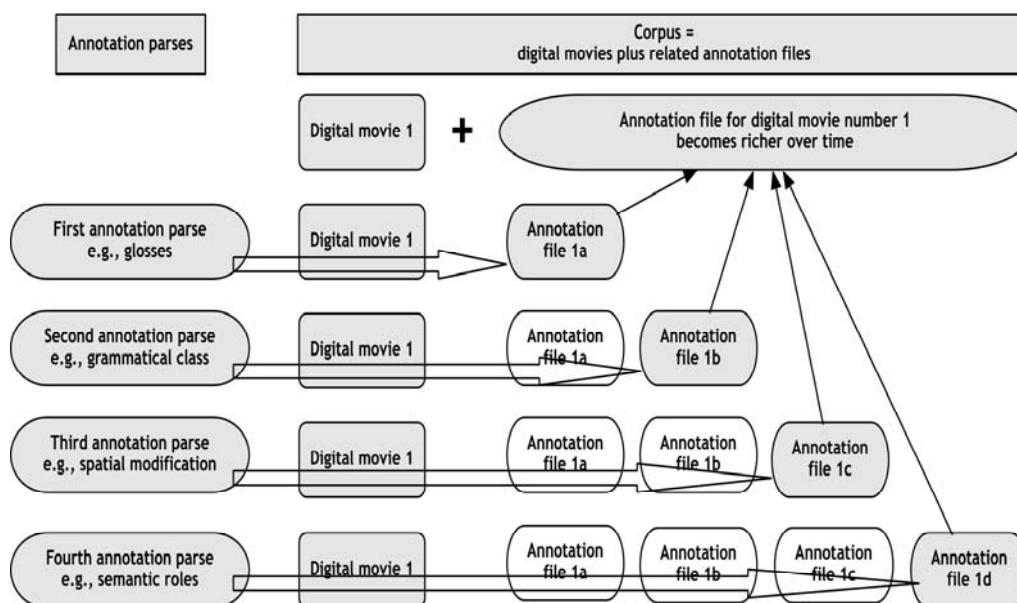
Annotation parses

Corpus =
digital movies plus related annotation files

Digital movie 1

+

Annotation file for digital movie number 1
becomes richer over time

First annotation parse
e.g., glosses

Digital movie 1

Annotation
file 1a

Second annotation parse
e.g., grammatical class

Digital movie 1

Annotation
file 1a

Annotation
file 1b

Third annotation parse
e.g., spatial modification

Digital movie 1

Annotation
file 1a

Annotation
file 1b

Annotation
file 1c

Fourth annotation parse
e.g., semantic roles

Digital movie 1

Annotation
file 1a

Annotation
file 1b

Annotation
file 1c

Annotation
file 1d